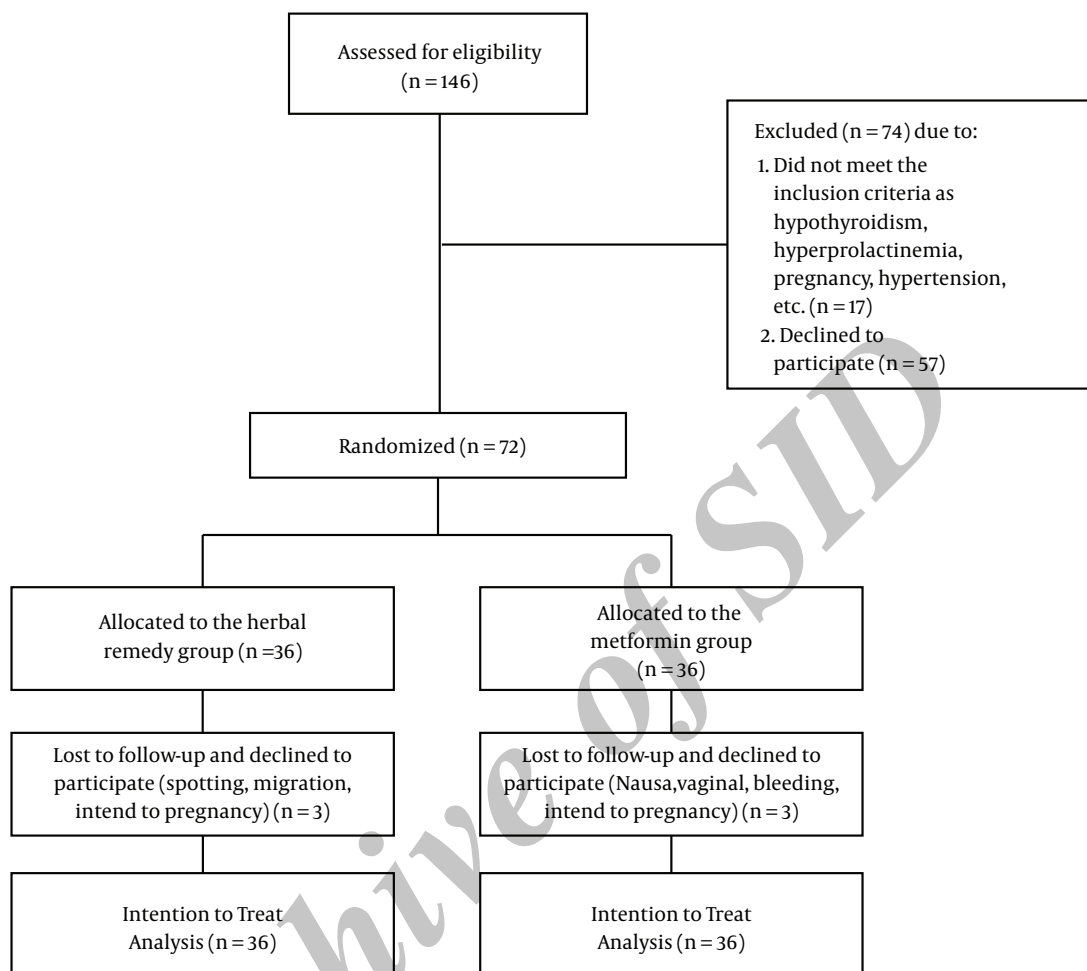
Assessed for eligibility (n = 146)

Excluded (n = 74) due to:
1. Did not meet the inclusion criteria as hypothyroidism, hyperprolactinemia, pregnancy, hypertension, etc. (n = 17)
2. Declined to participate (n = 57)

Randomized (n = 72)

Allocated to the herbal remedy group (n =36)

Allocated to the metformin group (n = 36)

Lost to follow-up and declined to participate (spotting, migration, intend to pregnancy) (n = 3)

Lost to follow-up and declined to participate (Nausa,vaginal, bleeding, intend to pregnancy) (n = 3)

Intention to Treat Analysis (n = 36)

Intention to Treat Analysis (n = 36)

Archive of SID